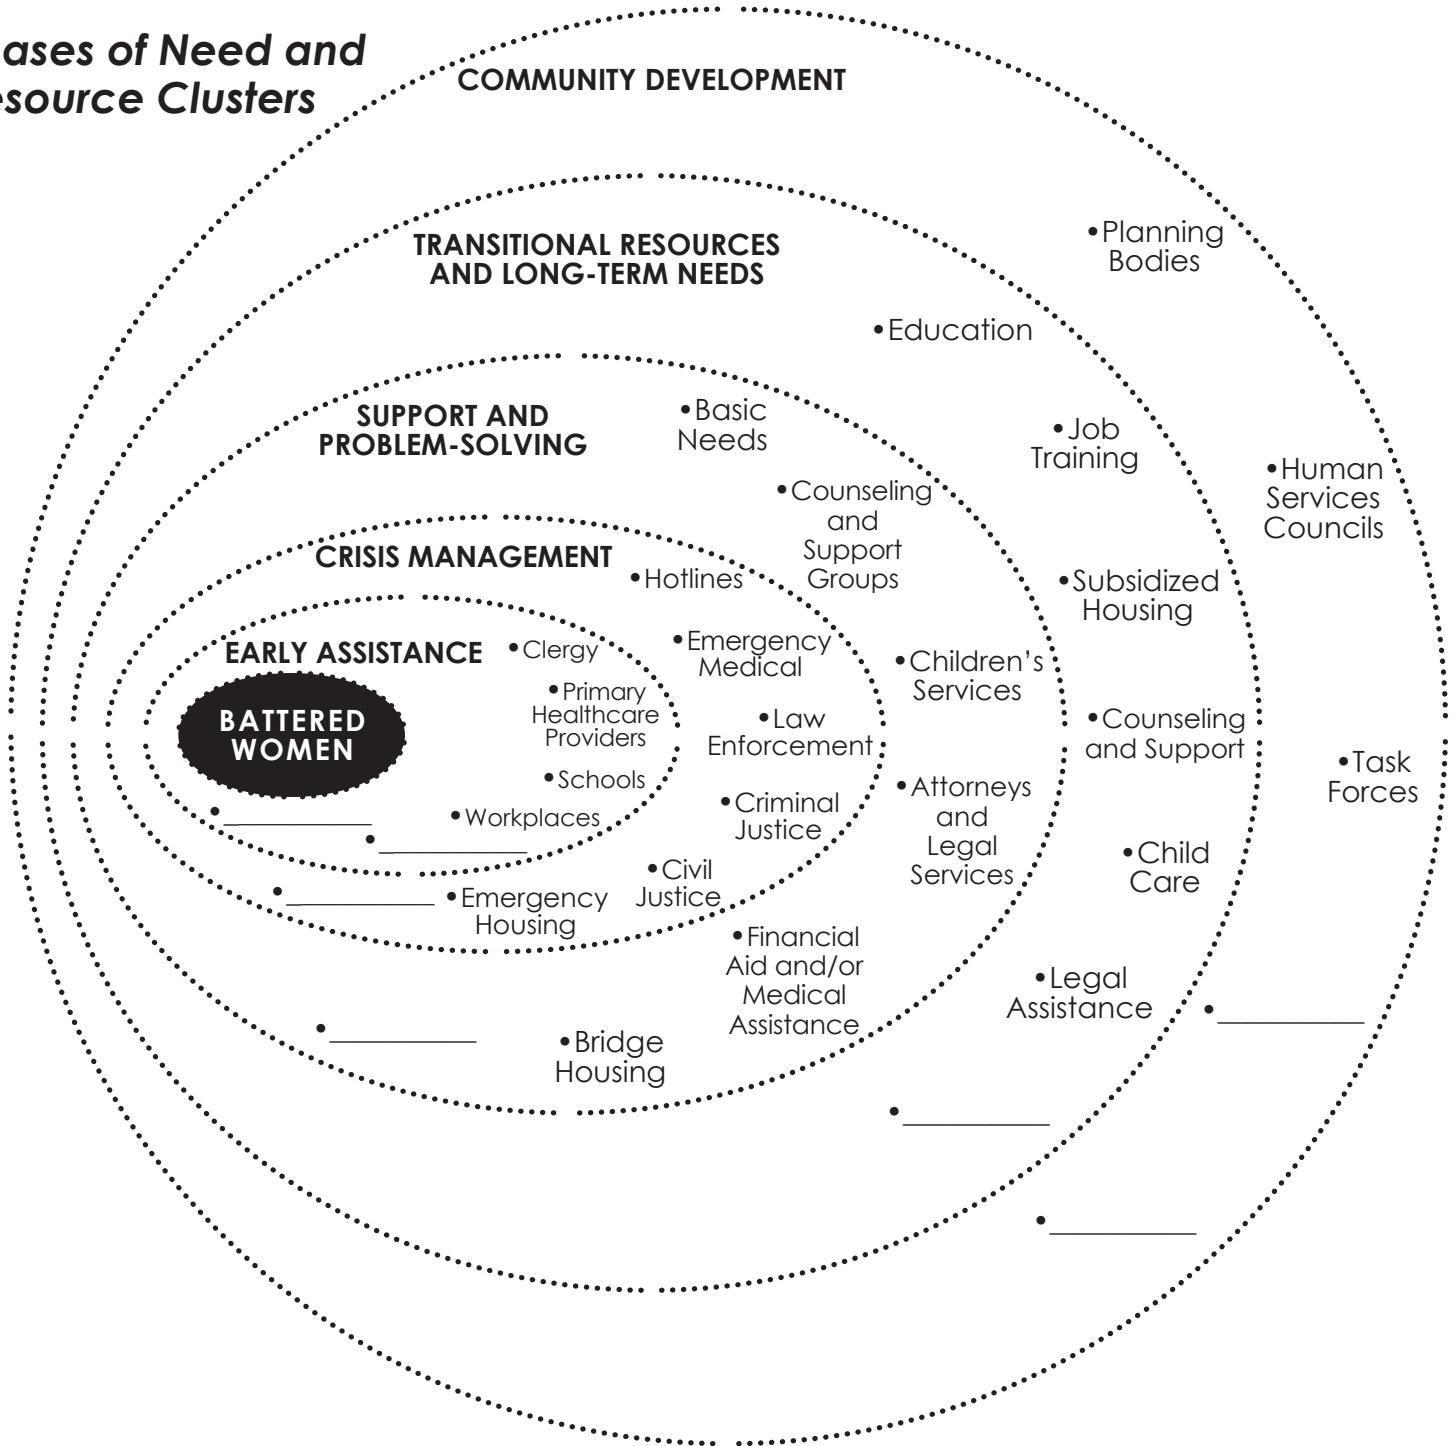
ases of Need and
esource Clusters

COMMUNITY DEVELOPMENT

TRANSITIONAL RESOURCES AND LONG-TERM NEEDS

SUPPORT AND PROBLEM-SOLVING

CRISIS MANAGEMENT

EARLY ASSISTANCE

BATTERED WOMEN

• Clergy
• Primary Healthcare Providers
• Schools
• Workplaces
• ________
• ________

• Hotlines
• Emergency Medical
• Law Enforcement
• Criminal Justice
• Civil Justice
• Emergency Housing
• ________

• Basic Needs
• Counseling and Support Groups
• Children's Services
• Attorneys and Legal Services
• Financial Aid and/or Medical Assistance
• Bridge Housing
• ________

• Education
• Job Training
• Subsidized Housing
• Counseling and Support
• Child Care
• Legal Assistance
• ________
• ________

• Planning Bodies
• Human Services Councils
• Task Forces
• ________